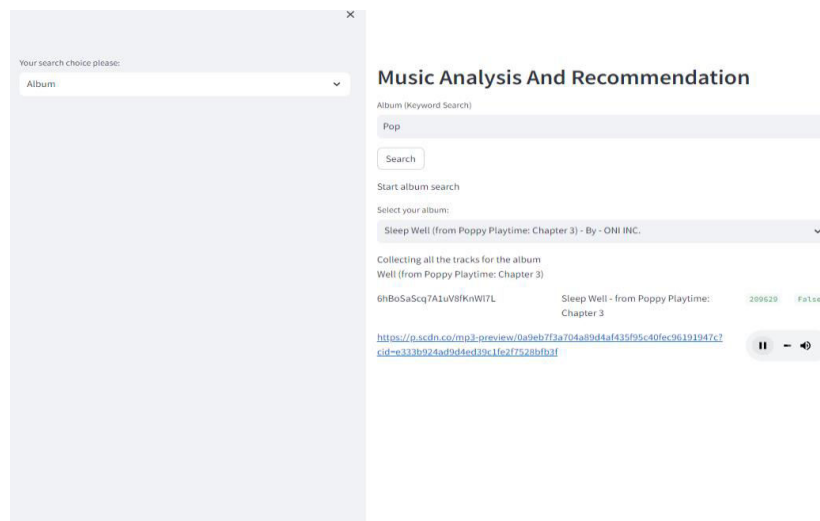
×

Your search choice please:

Album

Music Analysis And Recommendation

Album (Keyword Search)

Pop

Search

Start album search

Select your album:

Sleep Well (from Poppy Playtime: Chapter 3) - By - ONI INC.

Collecting all the tracks for the album Well (from Poppy Playtime: Chapter 3)

6hBoSaScq7A1uV8fKnWI7L

Sleep Well - from Poppy Playtime: Chapter 3

209620

False

https://p.scdn.co/mp3-preview/0a9eb7f3a704a89d4af435f95c40fec96191947c?cid=e333b924ad9d4ed39c1fe2f7528bfb3f